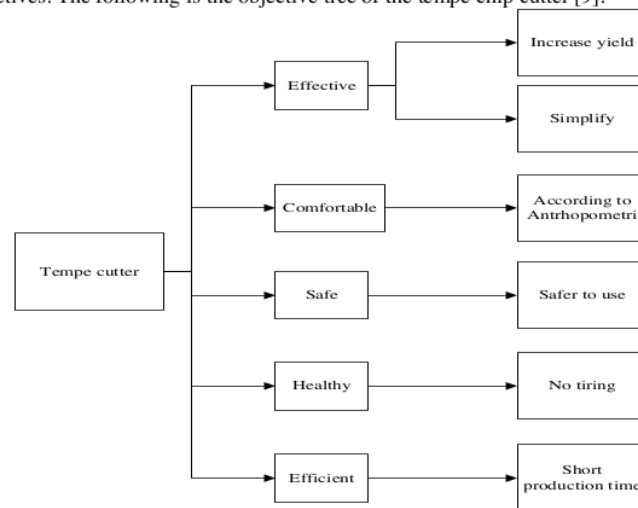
ctives. The following is the objective tree of the tempe chip cutter [9].

Tempe cutter

Effective

Increase yield

Simplify

Comfortable

According to Antrhopometri

Safe

Safer to use

Healthy

No tiring

Efficient

Short production time